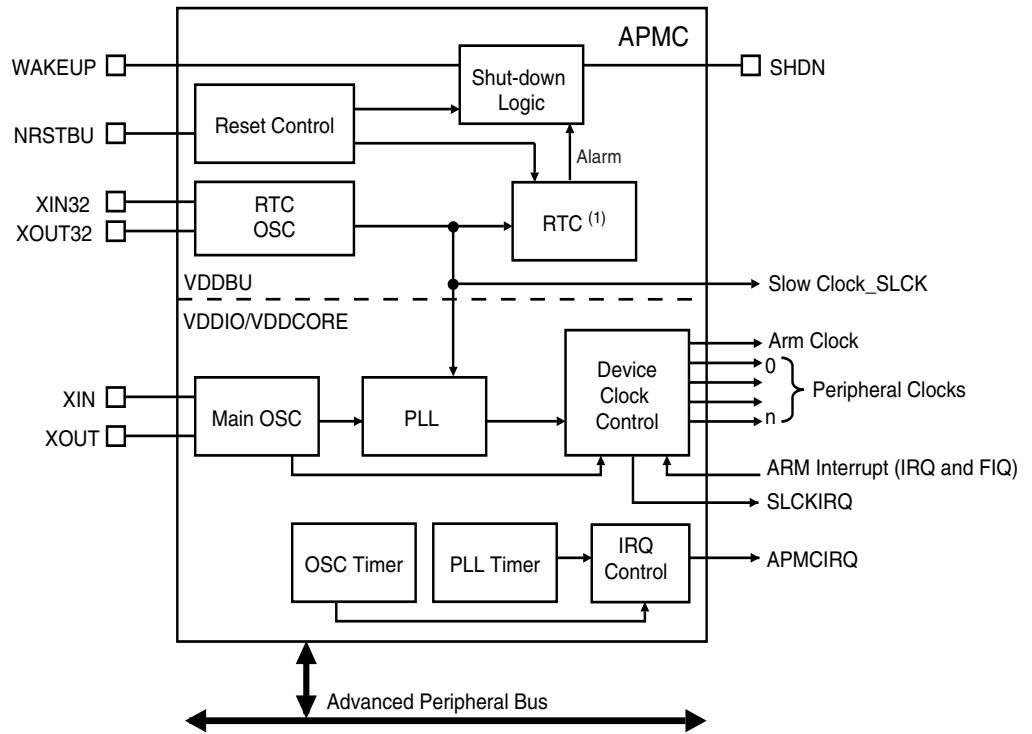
APMC

WAKEUP

Shut-down Logic

SHDN

NRSTBU

Reset Control

Alarm

XIN32

XOUT32

RTC OSC

RTC $^{(1)}$

VDDBU

Slow Clock_SLCK

VDDIO/VDDCORE

Arm Clock

Device Clock Control

0

Peripheral Clocks

n

XIN

XOUT

Main OSC

PLL

ARM Interrupt (IRQ and FIQ)

SLCKIRQ

OSC Timer

PLL Timer

IRQ Control

APMCIRQ

Advanced Peripheral Bus